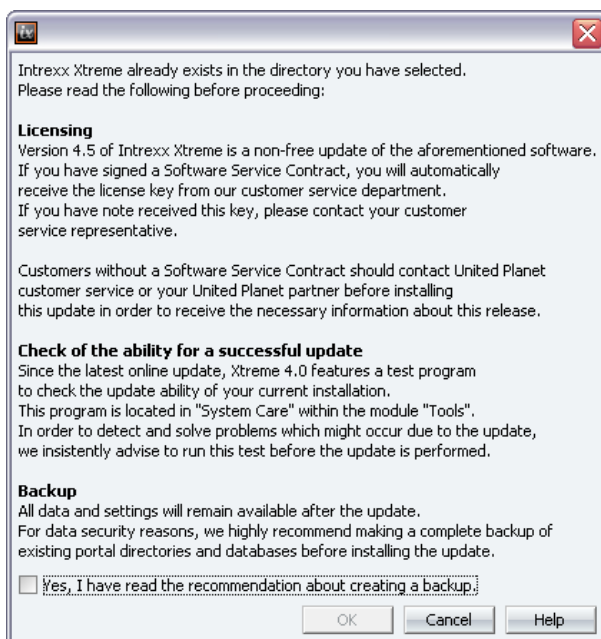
Intrexx Xtreme already exists in the directory you have selected.
Please read the following before proceeding:

**Licensing**
Version 4.5 of Intrexx Xtreme is a non-free update of the aforementioned software. If you have signed a Software Service Contract, you will automatically receive the license key from our customer service department. If you have note received this key, please contact your customer service representative.

Customers without a Software Service Contract should contact United Planet customer service or your United Planet partner before installing this update in order to receive the necessary information about this release.

**Check of the ability for a successful update**
Since the latest online update, Xtreme 4.0 features a test program to check the update ability of your current installation. This program is located in "System Care" within the module "Tools". In order to detect and solve problems which might occur due to the update, we insistently advise to run this test before the update is performed.

**Backup**
All data and settings will remain available after the update. For data security reasons, we highly recommend making a complete backup of existing portal directories and databases before installing the update.

Yes, I have read the recommendation about creating a backup.

OK Cancel Help